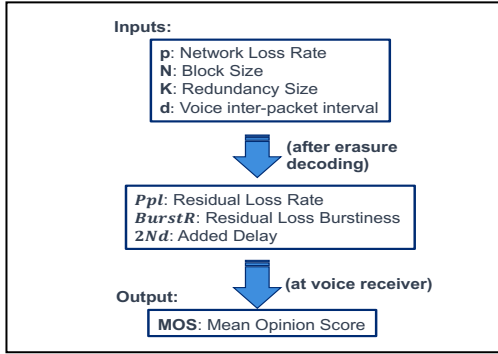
Inputs:

**p**: Network Loss Rate
**N**: Block Size
**K**: Redundancy Size
**d**: Voice inter-packet interval

(after erasure decoding)

$Ppl$: Residual Loss Rate
$BurstR$: Residual Loss Burstiness
$2Nd$: Added Delay

(at voice receiver)

Output:

**MOS**: Mean Opinion Score